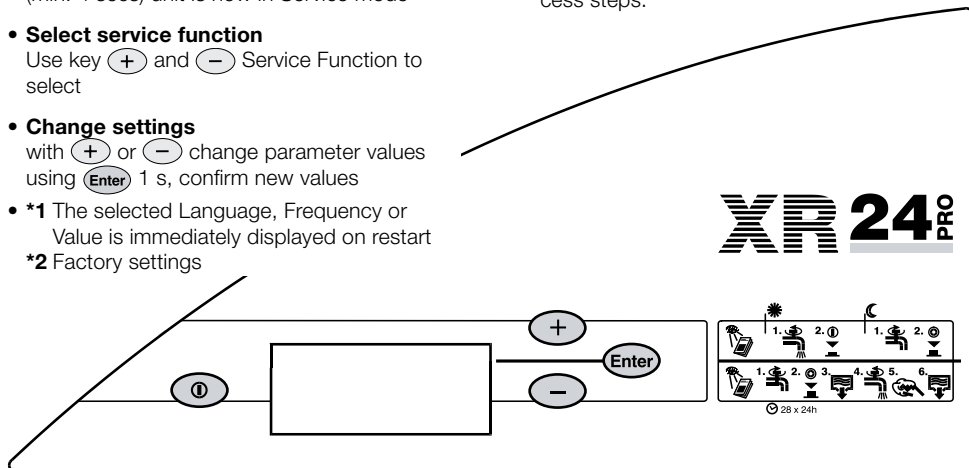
(min. 4 secs) unit is now in Service mode

cess steps.

• **Select service function**
Use key + and − Service Function to select

• **Change settings**
with + or − change parameter values using Enter 1 s, confirm new values

• **\*1** The selected Language, Frequency or Value is immediately displayed on restart
**\*2** Factory settings

XR 24 PRO

+

Enter

−

1. 2. 1. 2.

1. 2. 3. 4. 5. 6.

28 x 24h